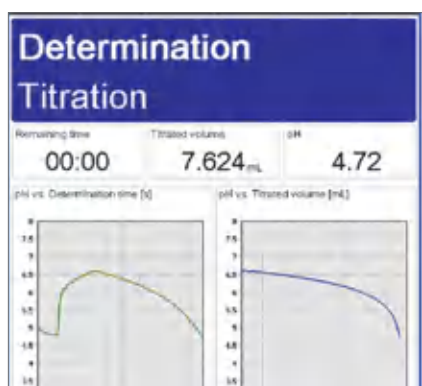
Determination
Titration

Remaining time
00:00

Titrated volume
7.624 mL

pH
4.72

pH vs. Determination time [s]

8
7.5
7
6.5
6
5.5
5
4.5
4
3.5

pH vs. Titrated volume [mL]

8
7.5
7
6.5
6
5.5
5
4.5
4
3.5